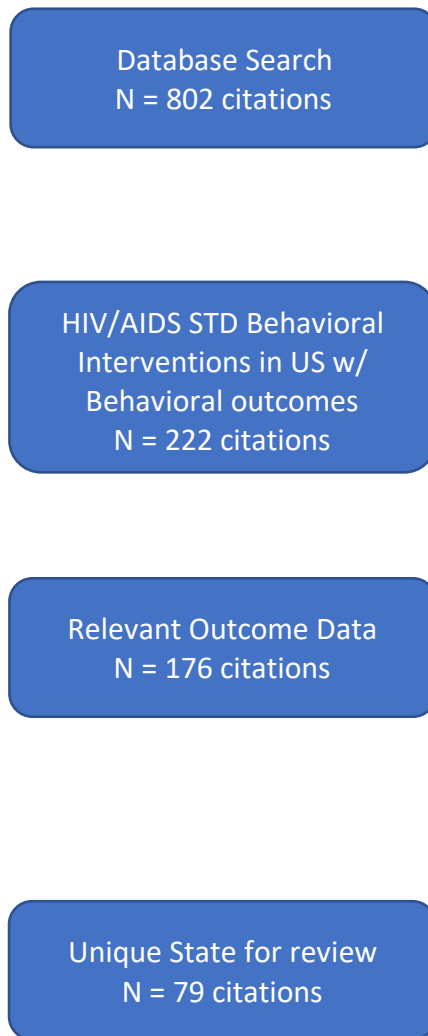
Database Search
N = 802 citations

HIV/AIDS STD Behavioral Interventions in US w/ Behavioral outcomes
N = 222 citations

Relevant Outcome Data
N = 176 citations

Unique State for review
N = 79 citations